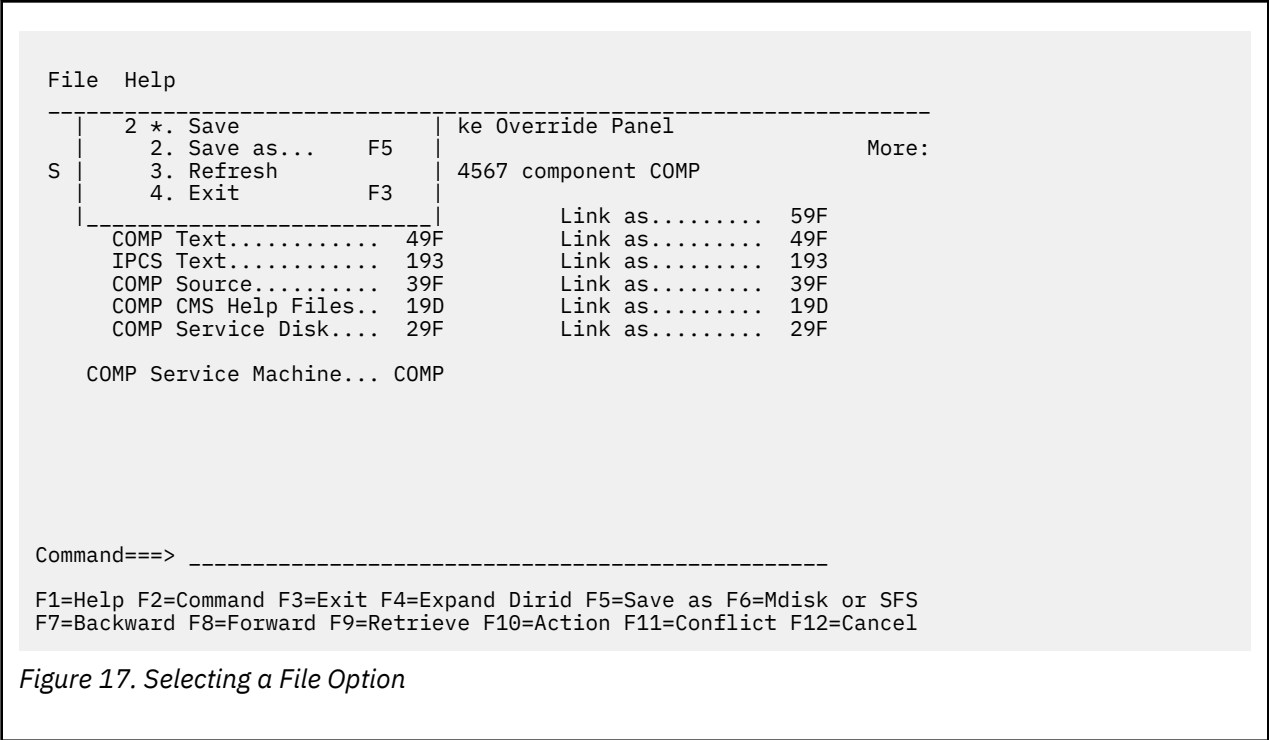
File Help

2 *. Save | ke Override Panel
2. Save as... F5 | More:
S | 3. Refresh | 4567 component COMP
4. Exit F3 |
Link as......... 59F
COMP Text............ 49F Link as......... 49F
IPCS Text............ 193 Link as......... 193
COMP Source.......... 39F Link as......... 39F
COMP CMS Help Files.. 19D Link as......... 19D
COMP Service Disk.... 29F Link as......... 29F

COMP Service Machine... COMP

Command===> ______________________________________________

F1=Help F2=Command F3=Exit F4=Expand Dirid F5=Save as F6=Mdisk or SFS
F7=Backward F8=Forward F9=Retrieve F10=Action F11=Conflict F12=Cancel

Figure 17. Selecting a File Option